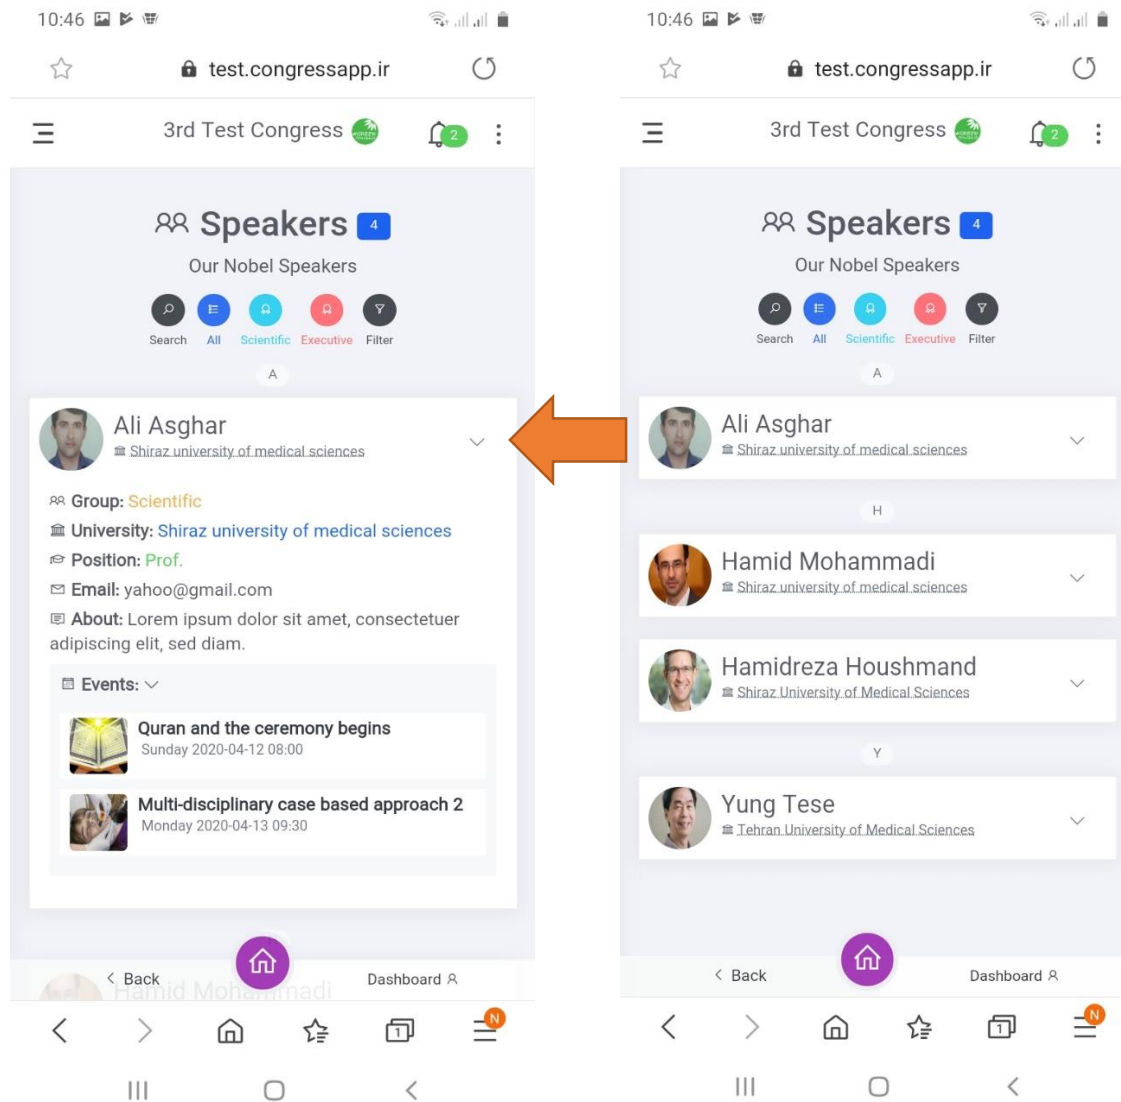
10:46

test.congressapp.ir

3rd Test Congress 2

Speakers 4

Our Nobel Speakers

Search All Scientific Executive Filter

A

Ali Asghar
Shiraz university of medical sciences

Group: Scientific

University: Shiraz university of medical sciences

Position: Prof.

Email: yahoo@gmail.com

About: Lorem ipsum dolor sit amet, consectetuer adipiscing elit, sed diam.

Events:

Quran and the ceremony begins
Sunday 2020-04-12 08:00

Multi-disciplinary case based approach 2
Monday 2020-04-13 09:30

Back Dashboard

Hamid Mohammadi

1 N

10:46

test.congressapp.ir

3rd Test Congress 2

Speakers 4

Our Nobel Speakers

Search All Scientific Executive Filter

A

Ali Asghar
Shiraz university of medical sciences

H

Hamid Mohammadi
Shiraz university of medical sciences

Hamidreza Houshmand
Shiraz University of Medical Sciences

Y

Yung Tese
Tehran University of Medical Sciences

Back Dashboard

1 N